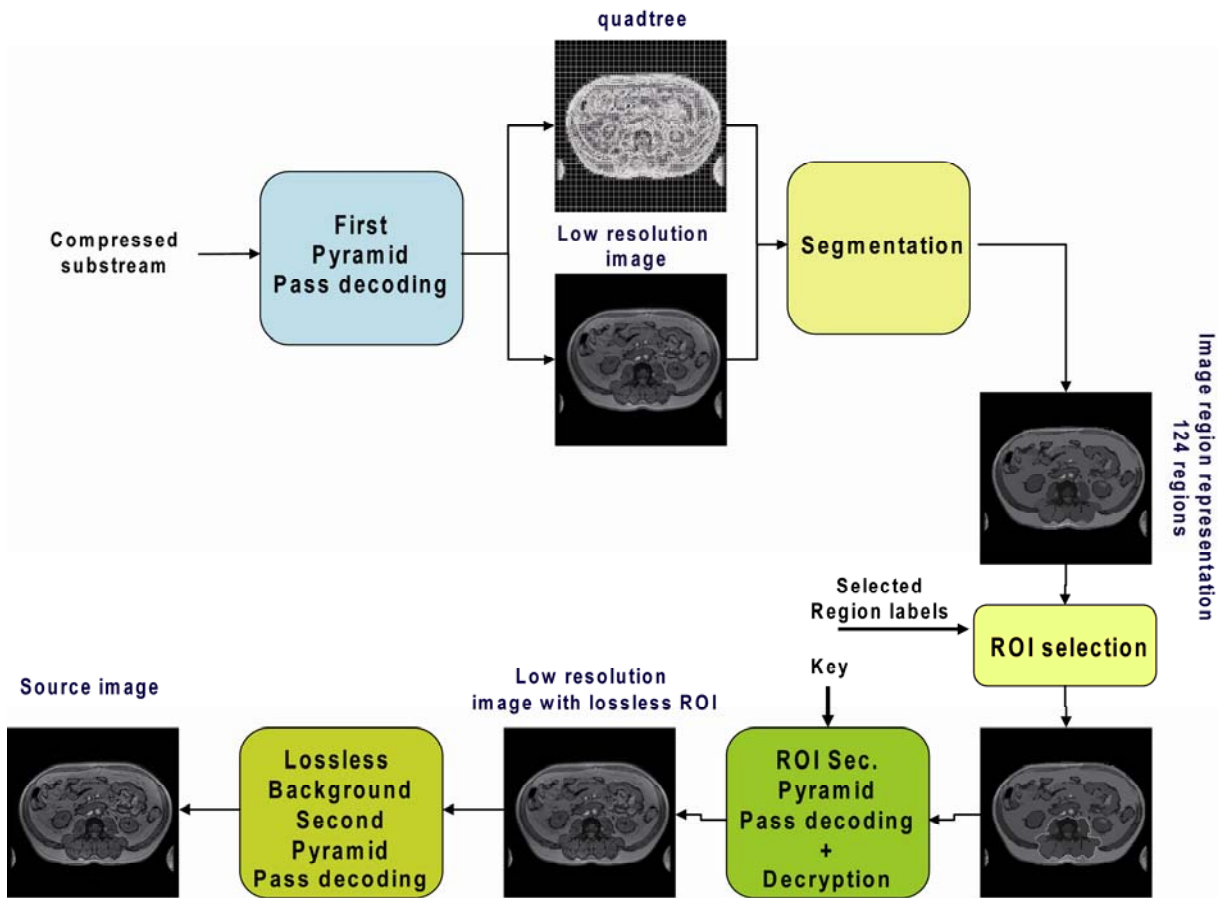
quadtree

Compressed substream

First Pyramid Pass decoding

Low resolution image

Segmentation

Image region representation 124 regions

Selected Region labels

ROI selection

Key

Source image

Low resolution image with lossless ROI

Lossless Background Second Pyramid Pass decoding

ROI Sec. Pyramid Pass decoding + Decryption